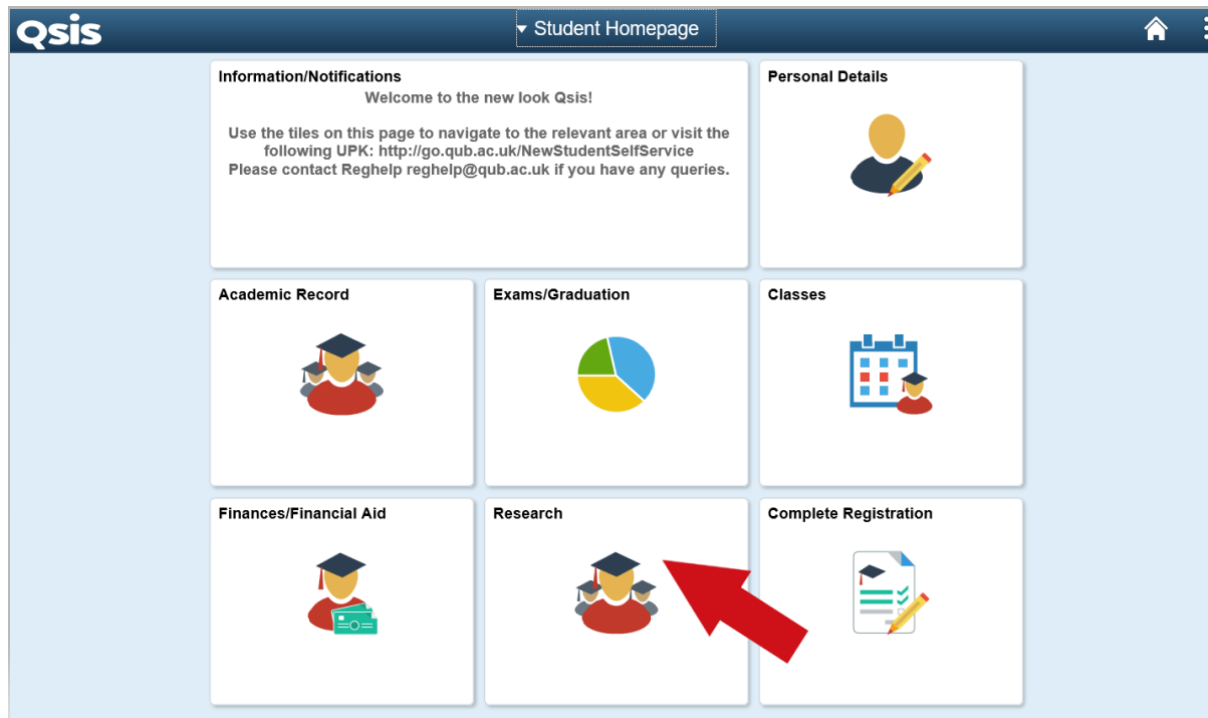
Qsis

▾ Student Homepage

Information/Notifications

Welcome to the new look Qsis!

Use the tiles on this page to navigate to the relevant area or visit the following UPK: http://go.qub.ac.uk/NewStudentSelfService
Please contact Reghelp reghelp@qub.ac.uk if you have any queries.

Personal Details

Academic Record

Exams/Graduation

Classes

Finances/Financial Aid

Research

Complete Registration